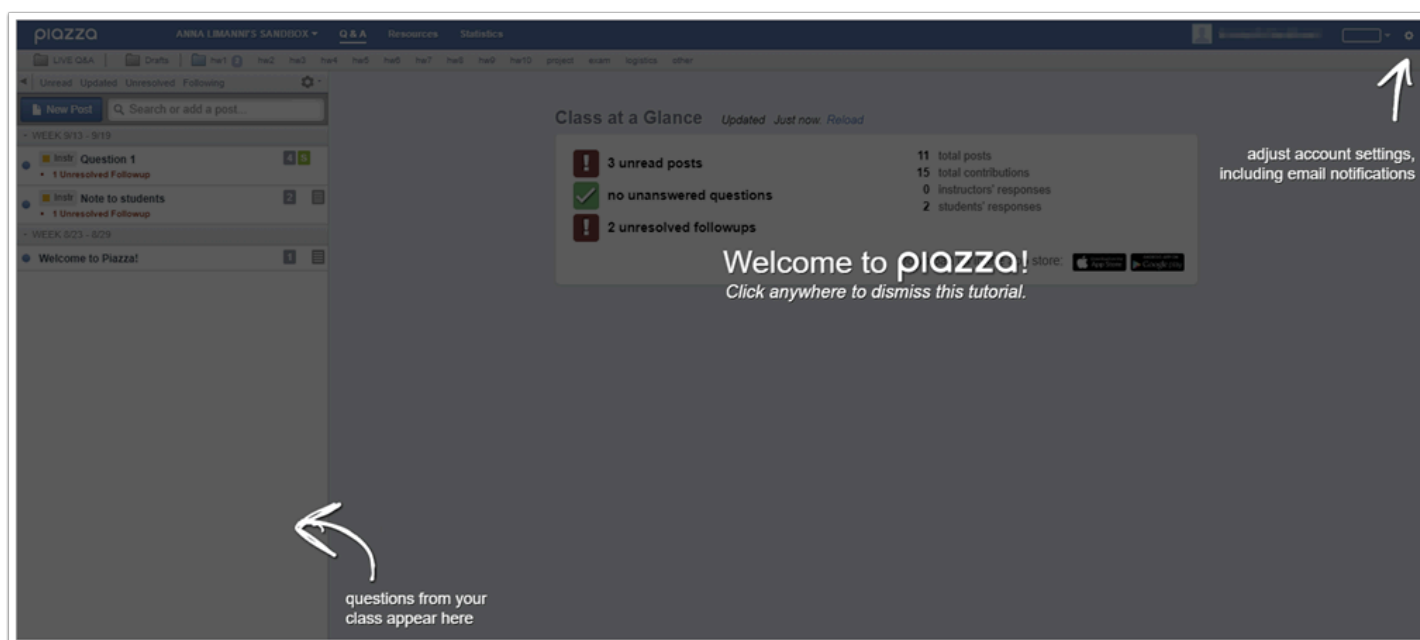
piazza ANNA LIMANNI'S SANDBOX Q & A Resources Statistics

LIVE Q&A Drafts hw1 hw2 hw3 hw4 hw5 hw6 hw7 hw8 hw9 hw10 project exam logistics other

Unread Updated Unresolved Following

New Post Search or add a post...

WEEK 9/13 - 9/19

Instr Question 1
1 Unresolved Followup

Instr Note to students
1 Unresolved Followup

WEEK 8/23 - 8/29

Welcome to Piazza!

Class at a Glance Updated Just now Reload

3 unread posts
no unanswered questions
2 unresolved followups

11 total posts
15 total contributions
0 instructors' responses
2 students' responses

store: App Store Google play

Welcome to piazza!
Click anywhere to dismiss this tutorial.

adjust account settings, including email notifications

questions from your class appear here